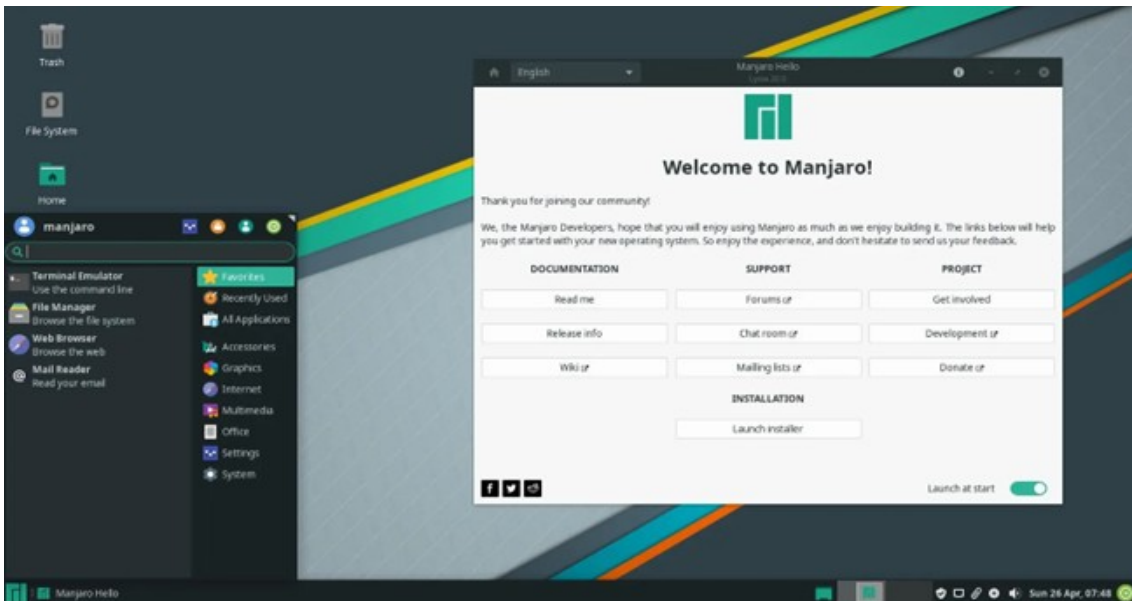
Trash

File System

Home

manjaro

Terminal Emulator
Use the command line

File Manager
Browse the file system

Web Browser
Browse the web

Mail Reader
Read your email

Favorites
Recently Used
All Applications
Accessories
Graphics
Internet
Multimedia
Office
Settings
System

English

Manjaro Hello
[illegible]

Welcome to Manjaro!

Thank you for joining our community!

We, the Manjaro Developers, hope that you will enjoy using Manjaro as much as we enjoy building it. The links below will help you get started with your new operating system. So enjoy the experience, and don't hesitate to send us your feedback.

| DOCUMENTATION | SUPPORT | PROJECT |
|---|---|---|
| Read me | Forums | Get involved |
| Release info | Chat room | Development |
| Wiki | Mailing lists | Donate |

INSTALLATION

Launch installer

Launch at start

Manjaro Hello

Sun 26 Apr, 07:48